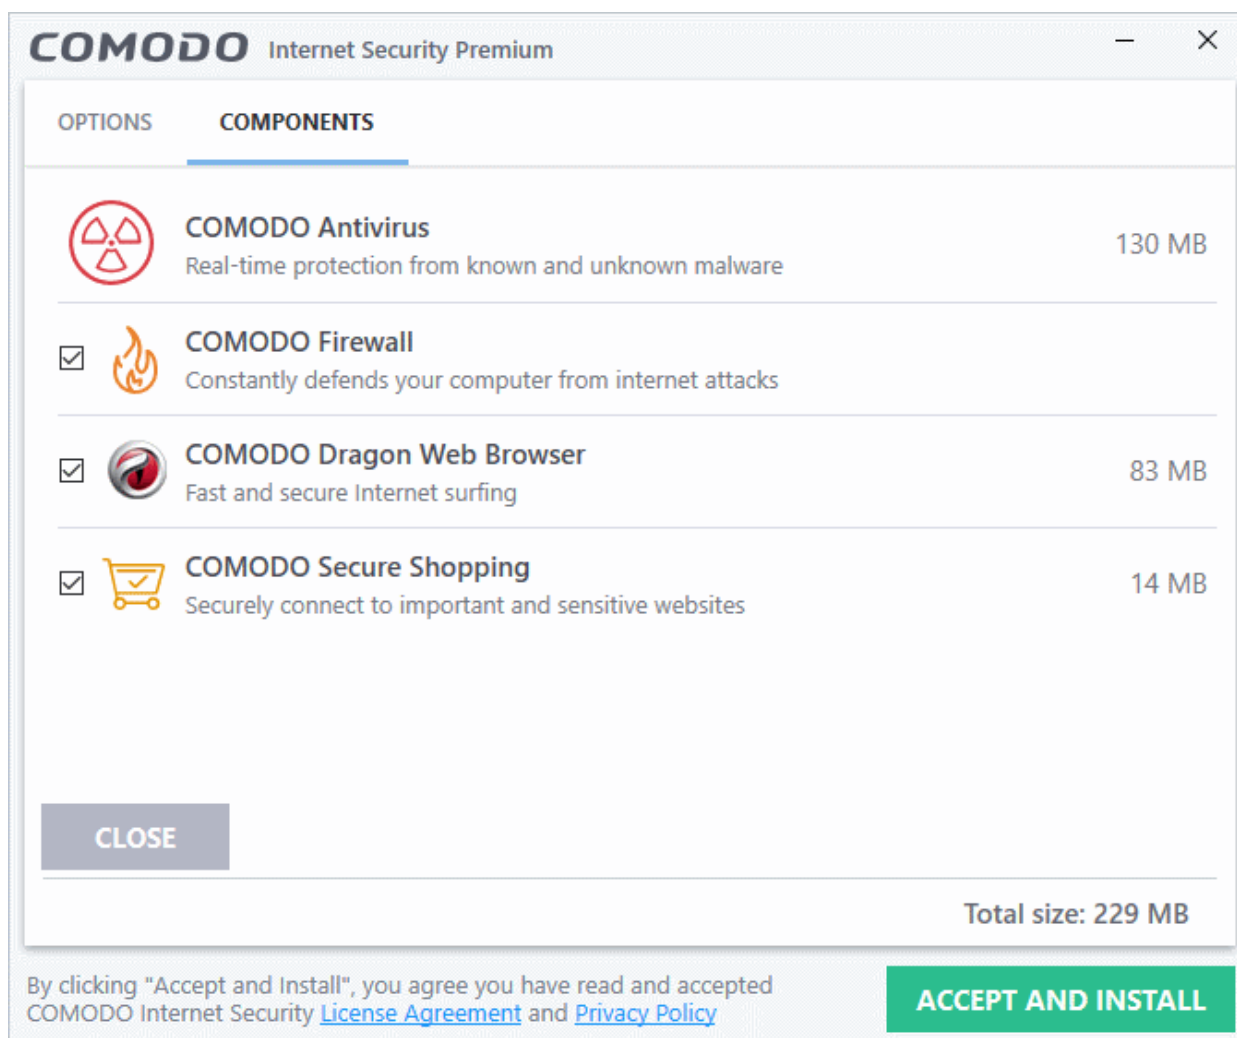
COMODO Internet Security Premium

OPTIONS COMPONENTS

COMODO Antivirus
Real-time protection from known and unknown malware
130 MB

☑ COMODO Firewall
Constantly defends your computer from internet attacks

☑ COMODO Dragon Web Browser
Fast and secure Internet surfing
83 MB

☑ COMODO Secure Shopping
Securely connect to important and sensitive websites
14 MB

CLOSE

Total size: 229 MB

By clicking "Accept and Install", you agree you have read and accepted COMODO Internet Security License Agreement and Privacy Policy

ACCEPT AND INSTALL